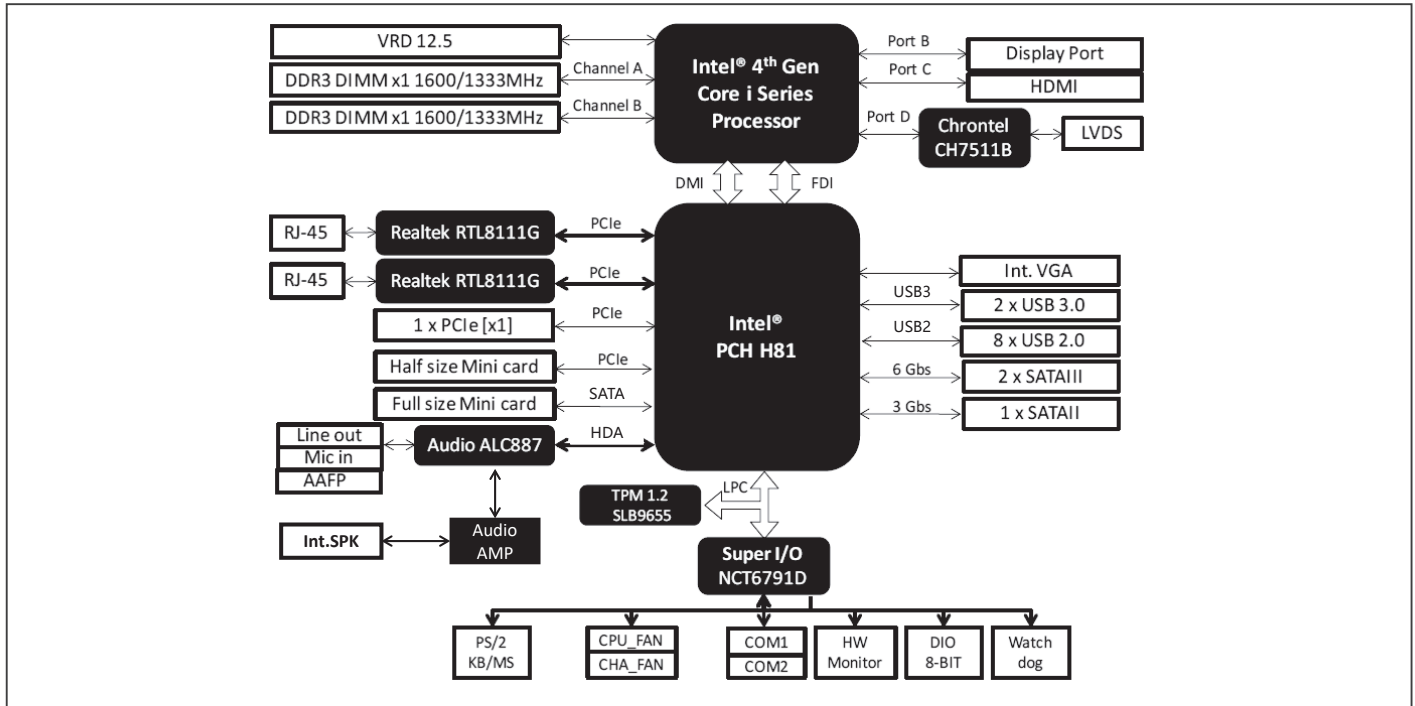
VRD 12.5
DDR3 DIMM x1 1600/1333MHz
Channel A
DDR3 DIMM x1 1600/1333MHz
Channel B
Intel® 4th Gen Core i Series Processor
Port B
Display Port
Port C
HDMI
Port D
Chrontel CH7511B
LVDS
DMI
FDI
RJ-45
Realtek RTL8111G
PCIe
RJ-45
Realtek RTL8111G
PCIe
1 x PCIe [x1]
PCIe
Half size Mini card
PCIe
Full size Mini card
SATA
Line out
Mic in
AAFP
Audio ALC887
HDA
Intel® PCH H81
Int. VGA
USB3
2 x USB 3.0
USB2
8 x USB 2.0
6 Gbs
2 x SATAIII
3 Gbs
1 x SATAII
TPM 1.2 SLB9655
LPC
Int.SPK
Audio AMP
Super I/O NCT6791D
PS/2 KB/MS
CPU_FAN
CHA_FAN
COM1
COM2
HW Monitor
DIO 8-BIT
Watch dog